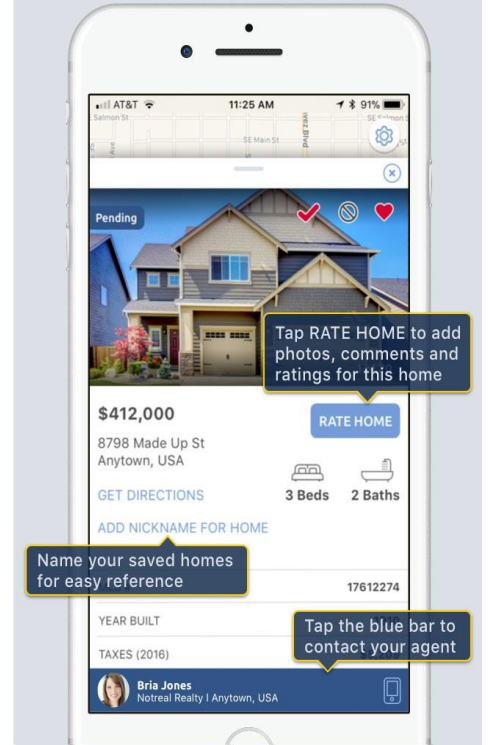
AT&T 11:25 AM 91%

Salmon St

SE Main St

Pending

Tap RATE HOME to add photos, comments and ratings for this home

$412,000

RATE HOME

8798 Made Up St
Anytown, USA

GET DIRECTIONS

3 Beds 2 Baths

ADD NICKNAME FOR HOME

Name your saved homes for easy reference

17612274

YEAR BUILT

Tap the blue bar to contact your agent

TAXES (2016)

Bria Jones
Notreal Realty | Anytown, USA